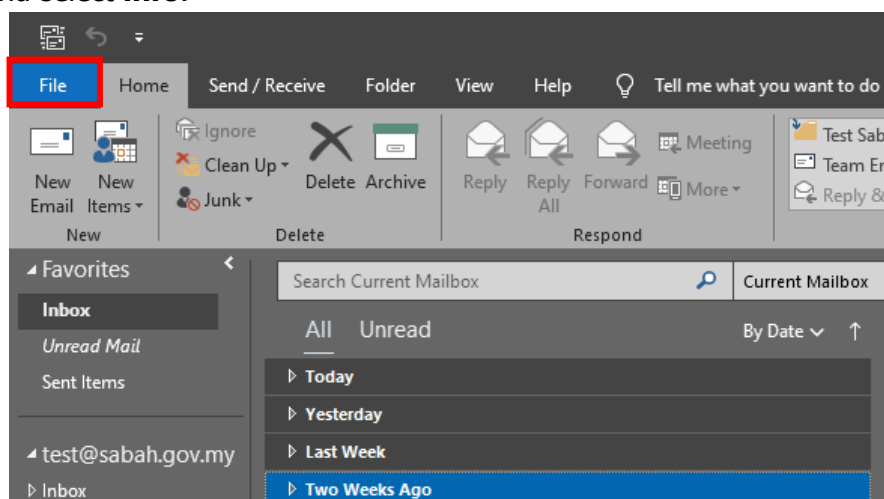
File
Home
Send / Receive
Folder
View
Help
Tell me what you want to do

New Email
New Items
New
Ignore
Clean Up
Junk
Delete
Archive
Delete
Reply
Reply All
Forward
Meeting
More
Respond
Test Sab
Team E
Reply &

Favorites
Inbox
Unread Mail
Sent Items

test@sabah.gov.my
Inbox

Search Current Mailbox
Current Mailbox
All
Unread
By Date
Today
Yesterday
Last Week
Two Weeks Ago